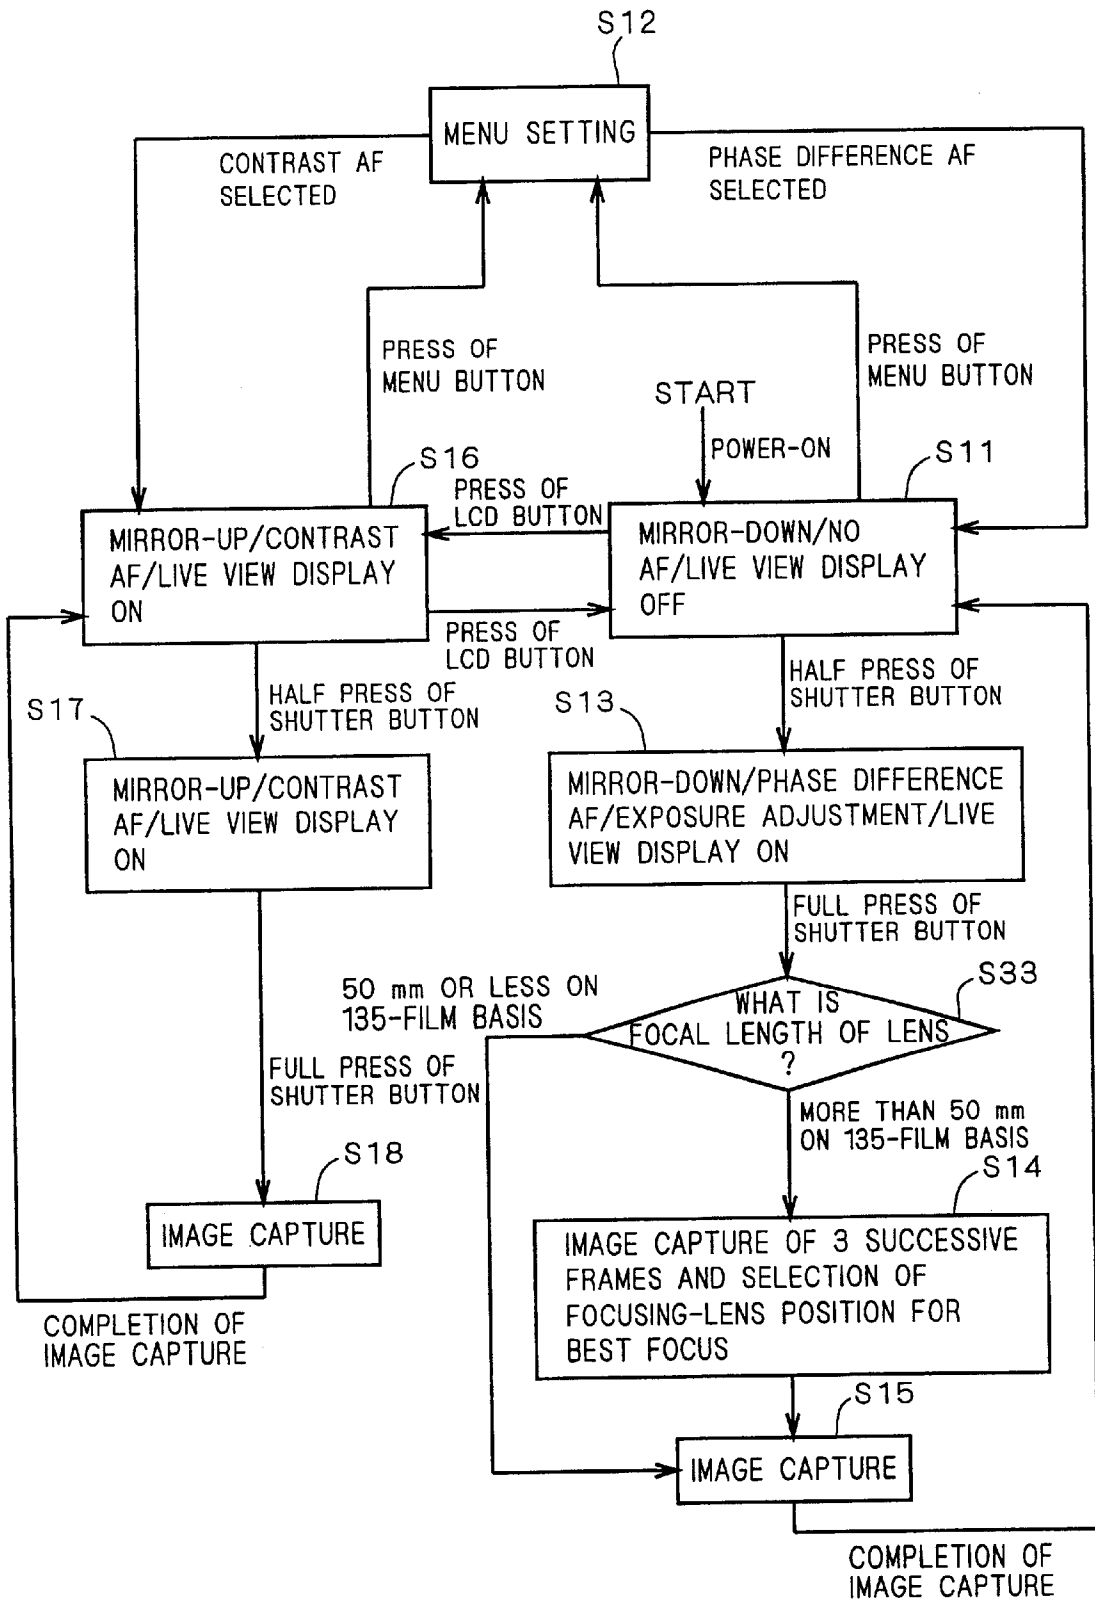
S12

MENU SETTING

CONTRAST AF SELECTED

PHASE DIFFERENCE AF SELECTED

PRESS OF MENU BUTTON

PRESS OF MENU BUTTON

START

POWER-ON

S16

S11

PRESS OF LCD BUTTON

MIRROR-UP/CONTRAST AF/LIVE VIEW DISPLAY ON

MIRROR-DOWN/NO AF/LIVE VIEW DISPLAY OFF

PRESS OF LCD BUTTON

HALF PRESS OF SHUTTER BUTTON

HALF PRESS OF SHUTTER BUTTON

S17

S13

MIRROR-UP/CONTRAST AF/LIVE VIEW DISPLAY ON

MIRROR-DOWN/PHASE DIFFERENCE AF/EXPOSURE ADJUSTMENT/LIVE VIEW DISPLAY ON

FULL PRESS OF SHUTTER BUTTON

50 mm OR LESS ON 135-FILM BASIS

WHAT IS FOCAL LENGTH OF LENS ?

S33

FULL PRESS OF SHUTTER BUTTON

MORE THAN 50 mm ON 135-FILM BASIS

S18

S14

IMAGE CAPTURE

IMAGE CAPTURE OF 3 SUCCESSIVE FRAMES AND SELECTION OF FOCUSING-LENS POSITION FOR BEST FOCUS

COMPLETION OF IMAGE CAPTURE

S15

IMAGE CAPTURE

COMPLETION OF IMAGE CAPTURE